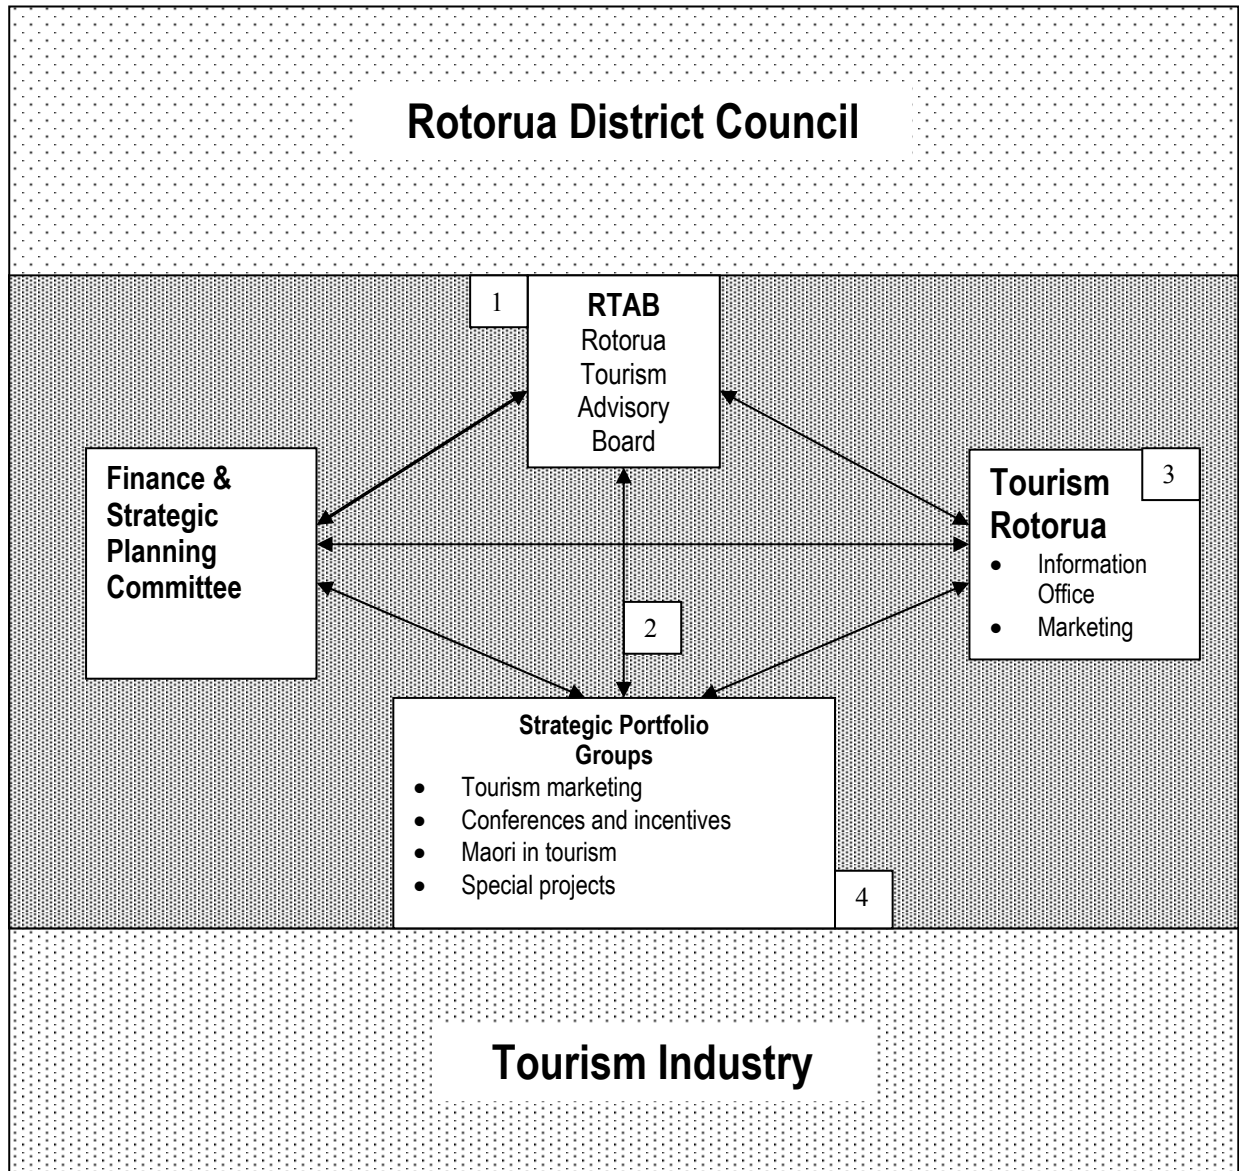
Rotorua District Council

1

RTAB
Rotorua Tourism Advisory Board

Finance & Strategic Planning Committee

Tourism Rotorua

3

- Information Office
- Marketing

2

Strategic Portfolio Groups

- Tourism marketing
- Conferences and incentives
- Maori in tourism
- Special projects

4

Tourism Industry